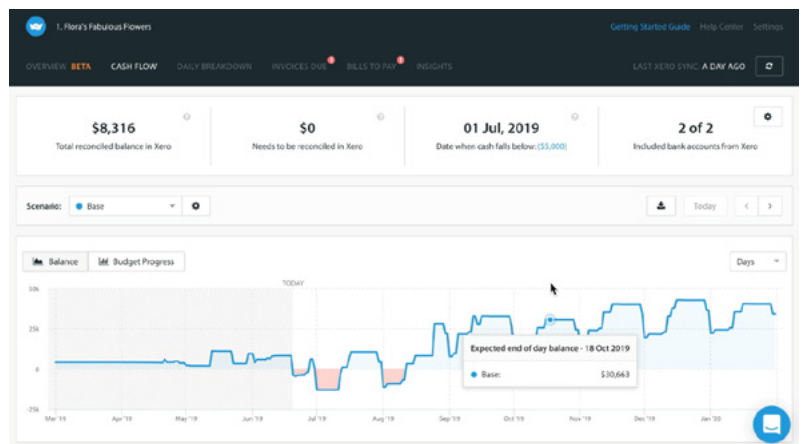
1. Flora's Fabulous Flowers

Getting Started Guide Help Center Settings

OVERVIEW BETA CASH FLOW DAILY BREAKDOWN INVOICES DUE BILLS TO PAY INSIGHTS

LAST XERO SYNC: A DAY AGO

$8,316
Total reconciled balance in Xero

$0
Needs to be reconciled in Xero

01 Jul, 2019
Date when cash falls below: ($5,000)

2 of 2
Included bank accounts from Xero

Scenario: Base

Today

Balance Budget Progress

Days

TODAY

50k
25k
0
-25k

Mar '19 Apr '19 May '19 Jun '19 Jul '19 Aug '19 Sep '19 Oct '19 Nov '19 Dec '19 Jan '20

Expected end of day balance - 18 Oct 2019
Base: $30,663